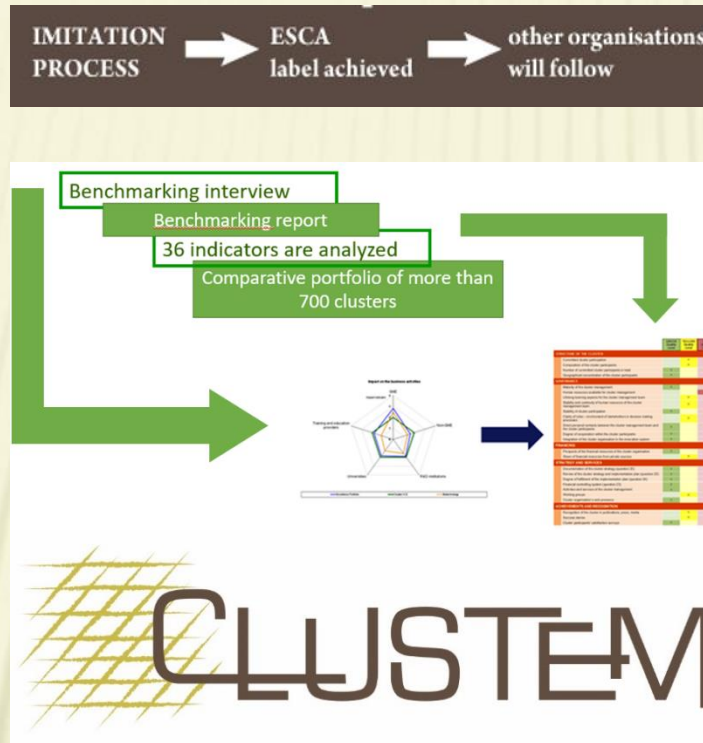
IMITATION PROCESS

ESCA label achieved

other organisations will follow

Benchmarking interview

Benchmarking report

36 indicators are analyzed

Comparative portfolio of more than 700 clusters

Report on the business activities

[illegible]

CLUSTEM